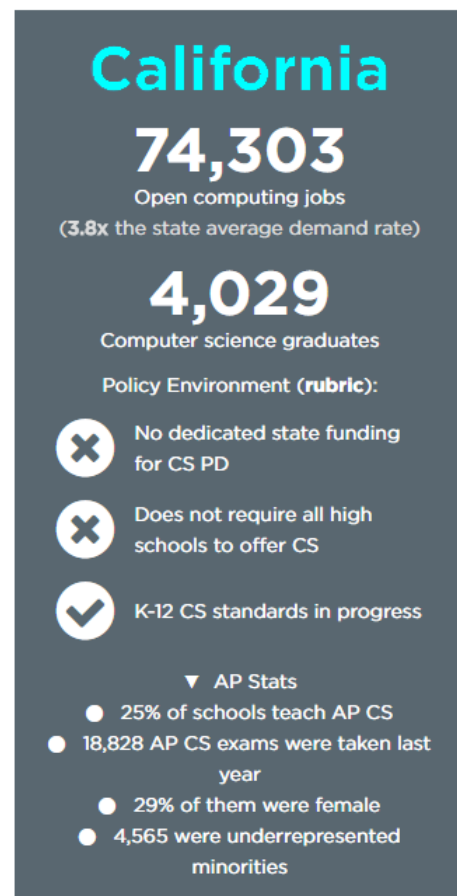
California

74,303

Open computing jobs
(3.8x the state average demand rate)

4,029

Computer science graduates

Policy Environment (rubric):

No dedicated state funding for CS PD

Does not require all high schools to offer CS

K-12 CS standards in progress

▼ AP Stats

- 25% of schools teach AP CS
- 18,828 AP CS exams were taken last year
- 29% of them were female
- 4,565 were underrepresented minorities